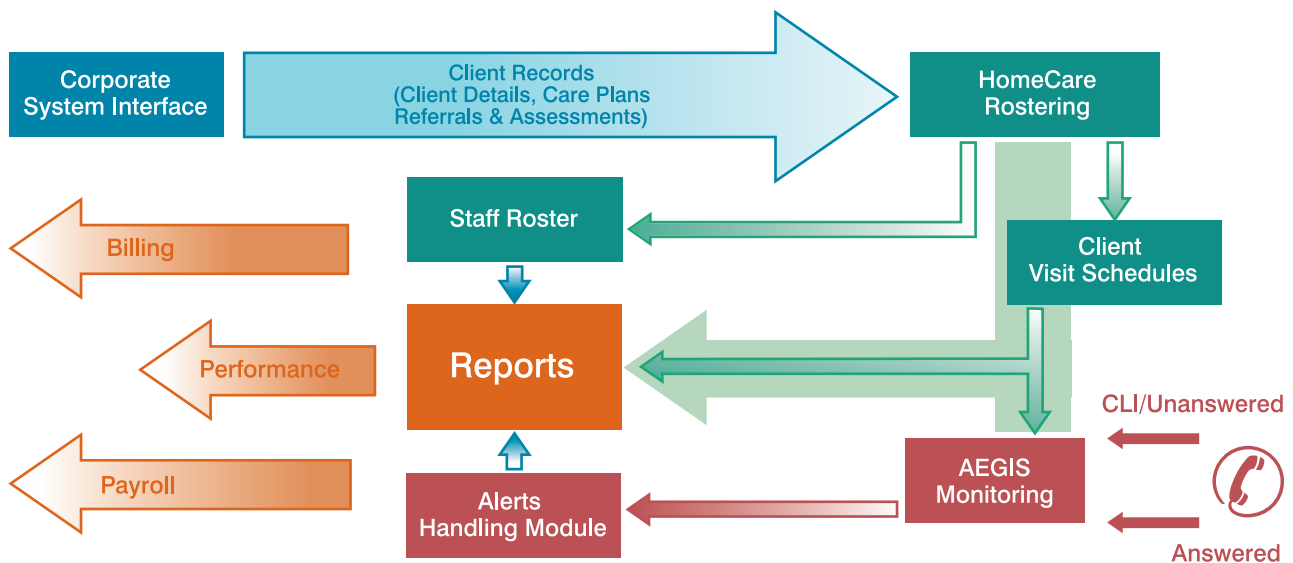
Corporate System Interface

Client Records (Client Details, Care Plans Referrals & Assessments)

HomeCare Rostering

Staff Roster

Billing

Client Visit Schedules

Performance

Reports

CLI/Unanswered

Payroll

AEGIS Monitoring

Alerts Handling Module

Answered